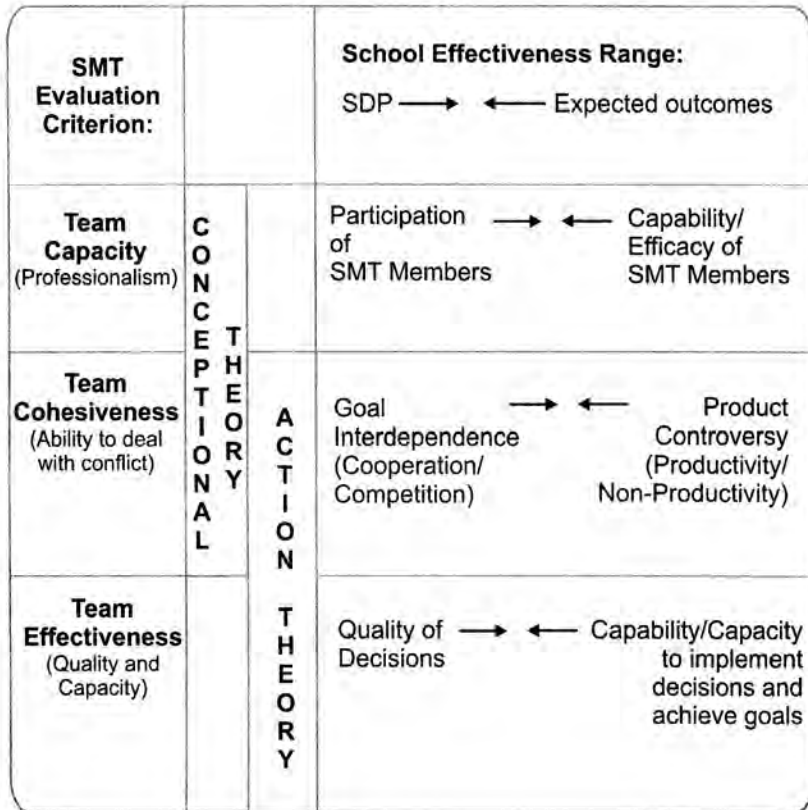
| SMT Evaluation Criterion: | | School Effectiveness Range: SDP ⟶ ⟵ Expected outcomes |
|---|---|---|
| Team Capacity (Professionalism) | CONCEPTUAL THEORY | Participation of SMT Members ⟶ ⟵ Capability/ Efficacy of SMT Members |
| Team Cohesiveness (Ability to deal with conflict) | ACTION THEORY | Goal Interdependence (Cooperation/ Competition) ⟶ ⟵ Product Controversy (Productivity/ Non-Productivity) |
| Team Effectiveness (Quality and Capacity) | | Quality of Decisions ⟶ ⟵ Capability/Capacity to implement decisions and achieve goals |